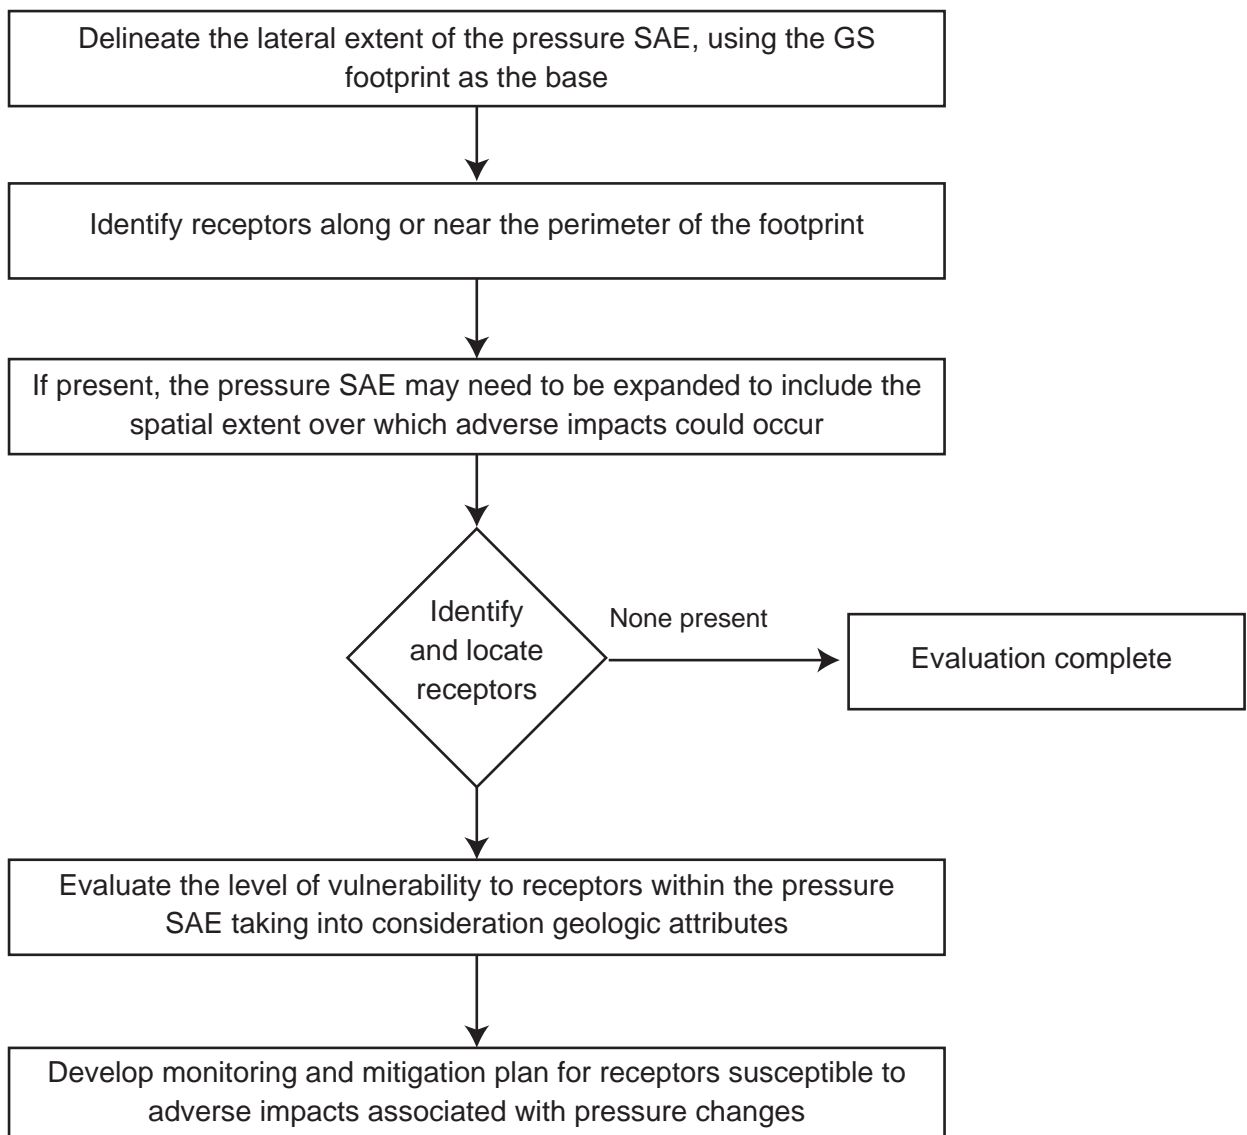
Delineate the lateral extent of the pressure SAE, using the GS footprint as the base

Identify receptors along or near the perimeter of the footprint

If present, the pressure SAE may need to be expanded to include the spatial extent over which adverse impacts could occur

Identify and locate receptors

None present

Evaluation complete

Evaluate the level of vulnerability to receptors within the pressure SAE taking into consideration geologic attributes

Develop monitoring and mitigation plan for receptors susceptible to adverse impacts associated with pressure changes